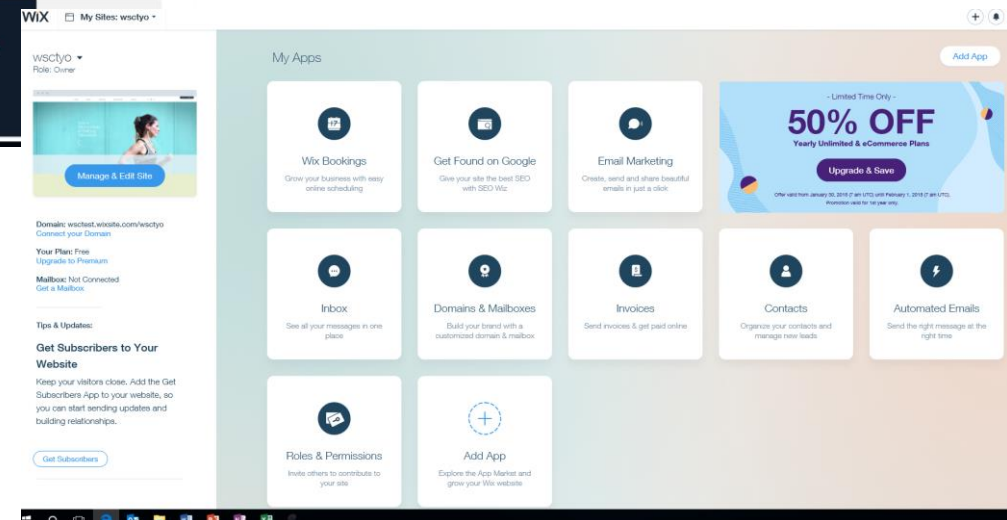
WiX My Sites: wsctyo

wsctyo
Role: Owner

Manage & Edit Site

Domain: wsctest.wixsite.com/wsctyo
Connect your Domain

Your Plan: Free
Upgrade to Premium

Mailbox: Not Connected
Get a Mailbox

Tips & Updates:

Get Subscribers to Your Website

Keep your visitors close. Add the Get Subscribers App to your website, so you can start sending updates and building relationships.

Get Subscribers

My Apps

Add App

Wix Bookings
Grow your business with easy online scheduling

Get Found on Google
Give your site the best SEO with SEO Wiz

Email Marketing
Create, send and share beautiful emails in just a click

- Limited Time Only -
50% OFF
Yearly Unlimited & eCommerce Plans
Upgrade & Save
Offer valid from January 30, 2018 (7 am UTC) until February 1, 2018 (7 am UTC). Promotion valid for 1st year only.

Inbox
See all your messages in one place

Domains & Mailboxes
Build your brand with a customized domain & mailbox

Invoices
Send invoices & get paid online

Contacts
Organize your contacts and manage new leads

Automated Emails
Send the right message at the right time

Roles & Permissions
Invite others to contribute to your site

Add App
Explore the App Market and grow your Wix website